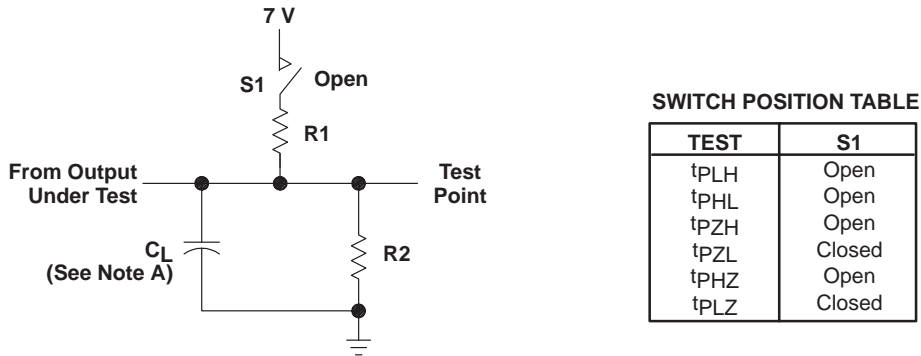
7 V

S1

Open

R1

From Output Under Test

Test Point

$C_L$ (See Note A)

R2

SWITCH POSITION TABLE

| TEST | S1 |
|---|---|
| $t_{PLH}$ | Open |
| $t_{PHL}$ | Open |
| $t_{PZH}$ | Open |
| $t_{PZL}$ | Closed |
| $t_{PHZ}$ | Open |
| $t_{PLZ}$ | Closed |